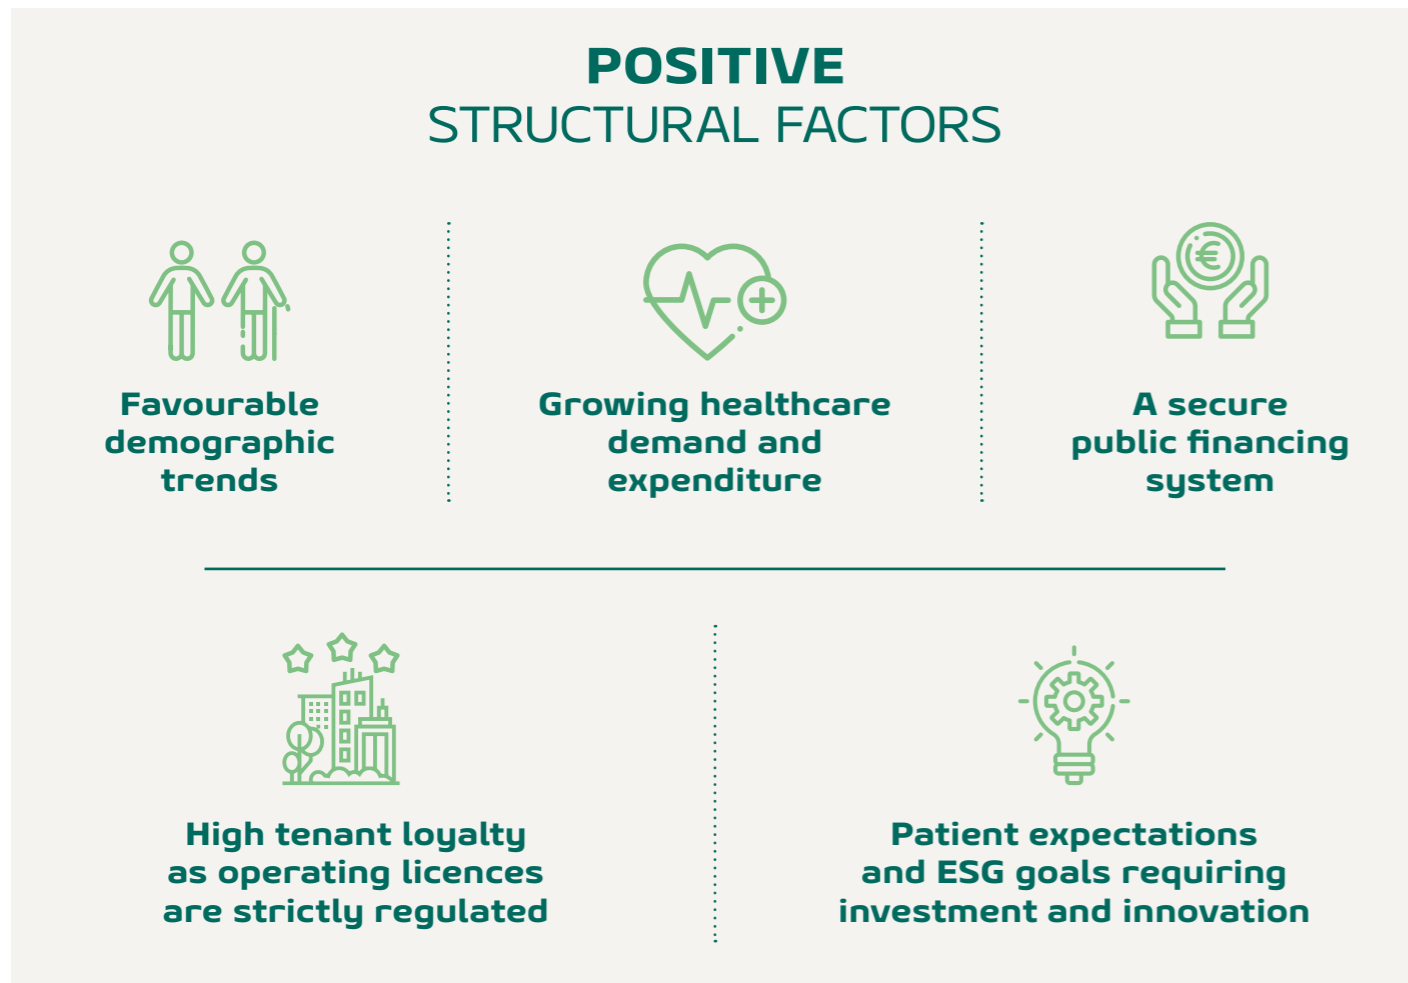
POSITIVE
STRUCTURAL FACTORS

€

Favourable demographic trends

Growing healthcare demand and expenditure

A secure public financing system

High tenant loyalty as operating licences are strictly regulated

Patient expectations and ESG goals requiring investment and innovation